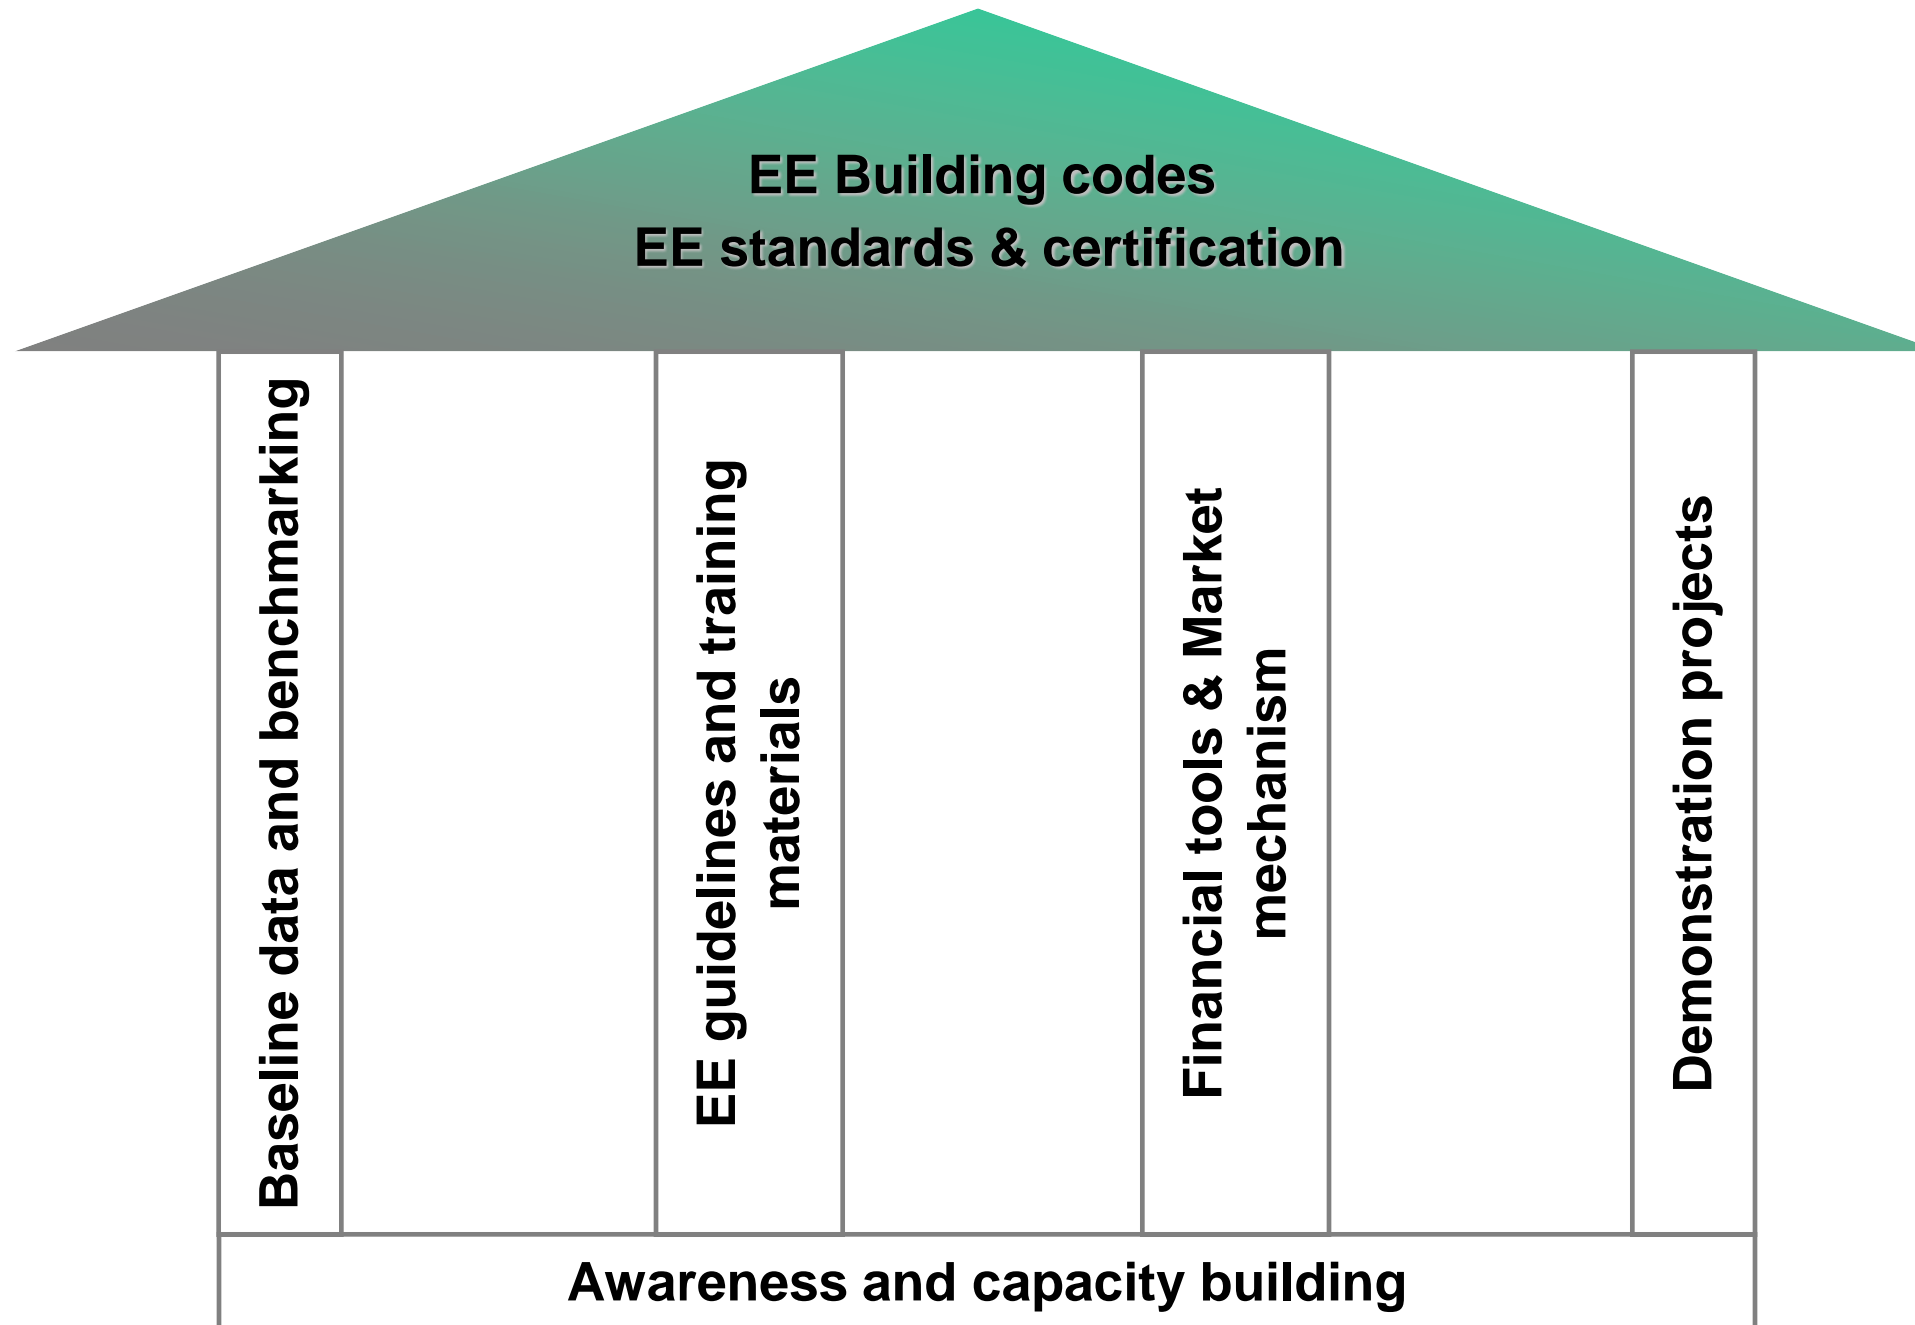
EE Building codes
EE standards & certification

Baseline data and benchmarking

EE guidelines and training materials

Financial tools & Market mechanism

Demonstration projects

Awareness and capacity building